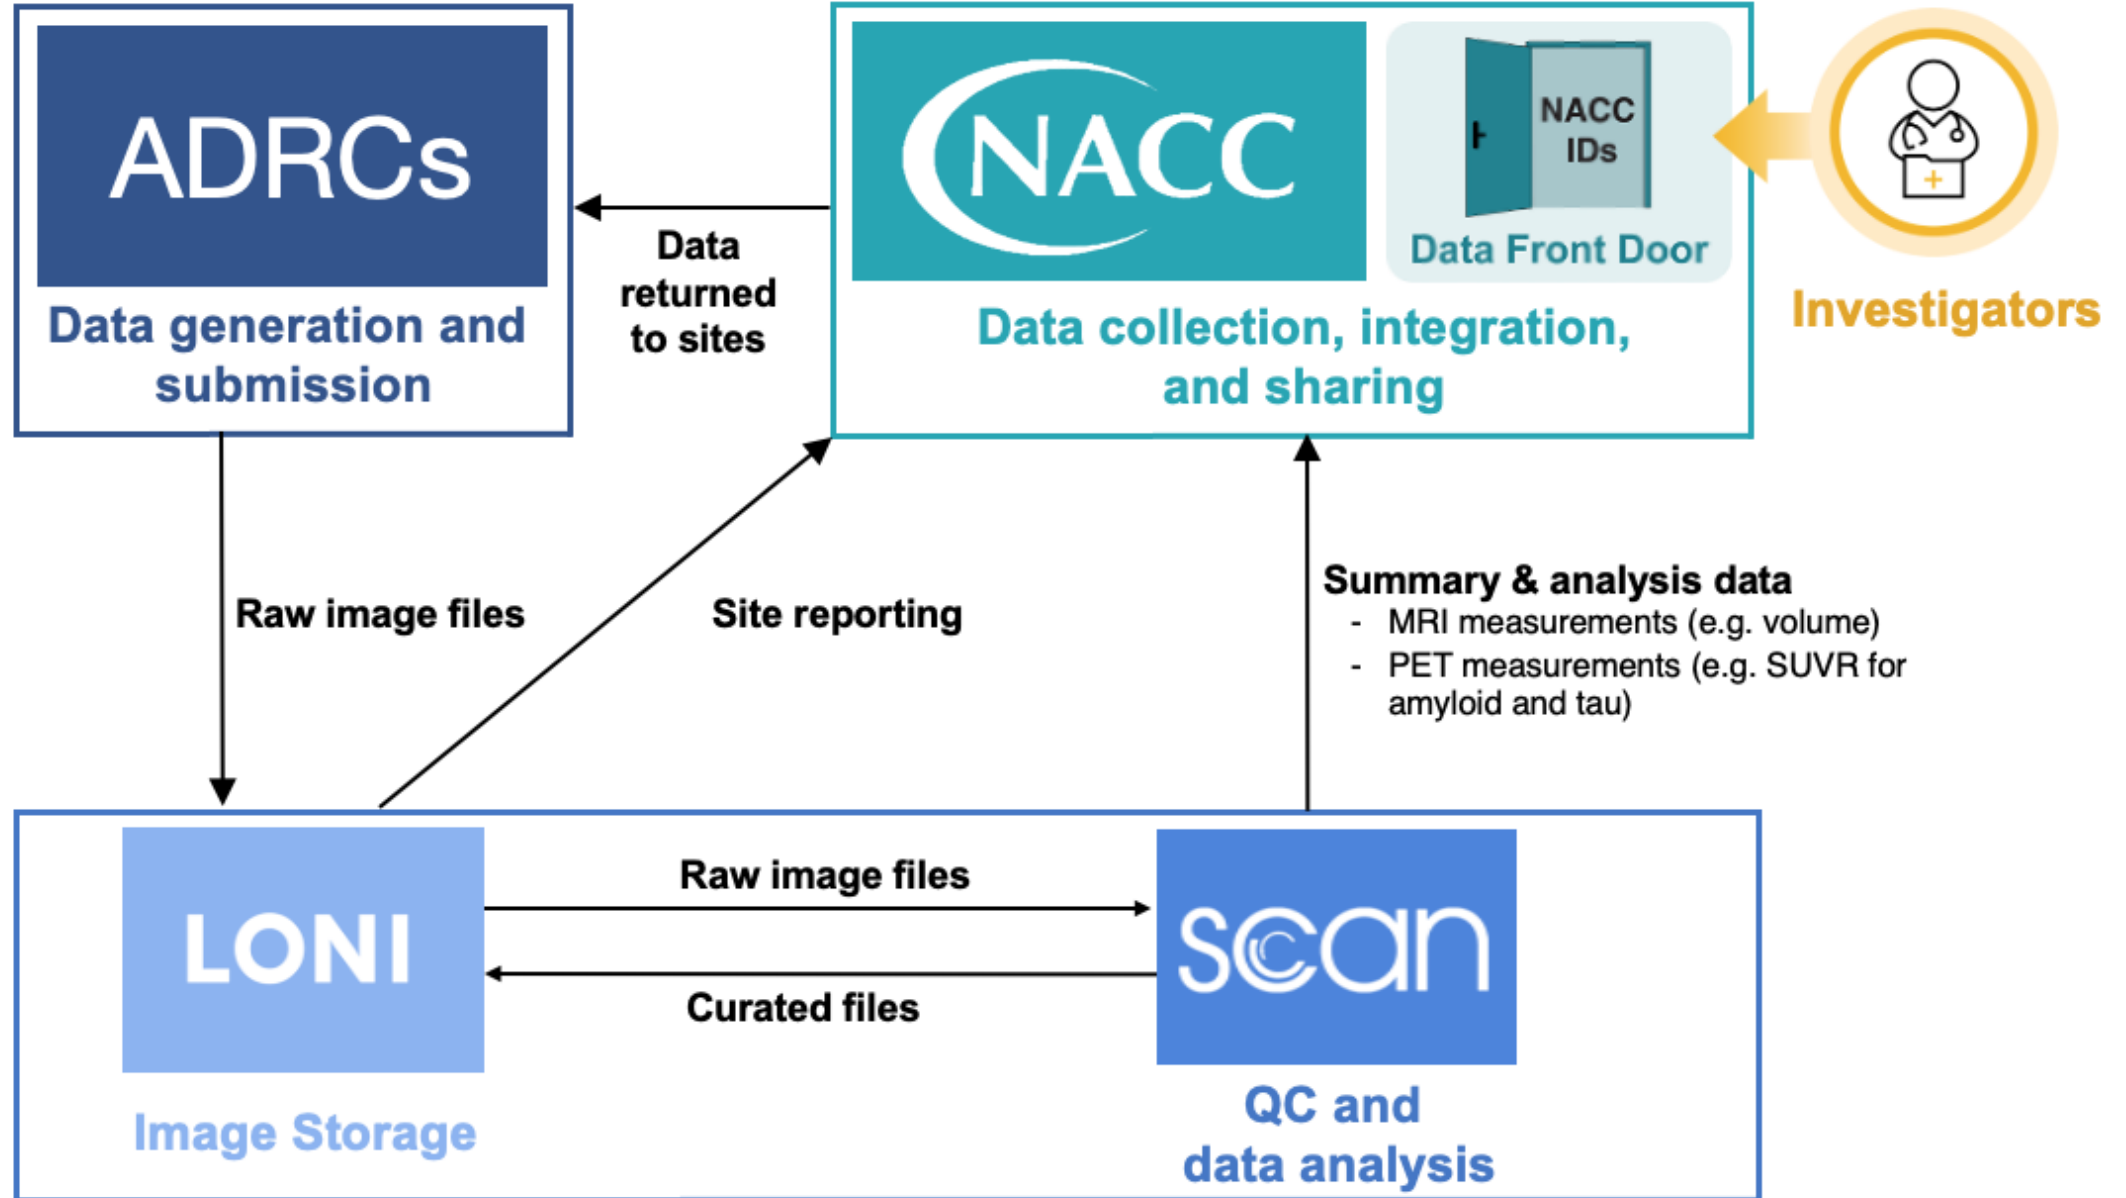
ADRCs

Data generation and submission

Data returned to sites

NACC

NACC IDs

Data Front Door

Data collection, integration, and sharing

Investigators

Raw image files

Site reporting

Summary & analysis data
- MRI measurements (e.g. volume)
- PET measurements (e.g. SUVR for amyloid and tau)

LONI

Raw image files

Curated files

scan

Image Storage

QC and data analysis